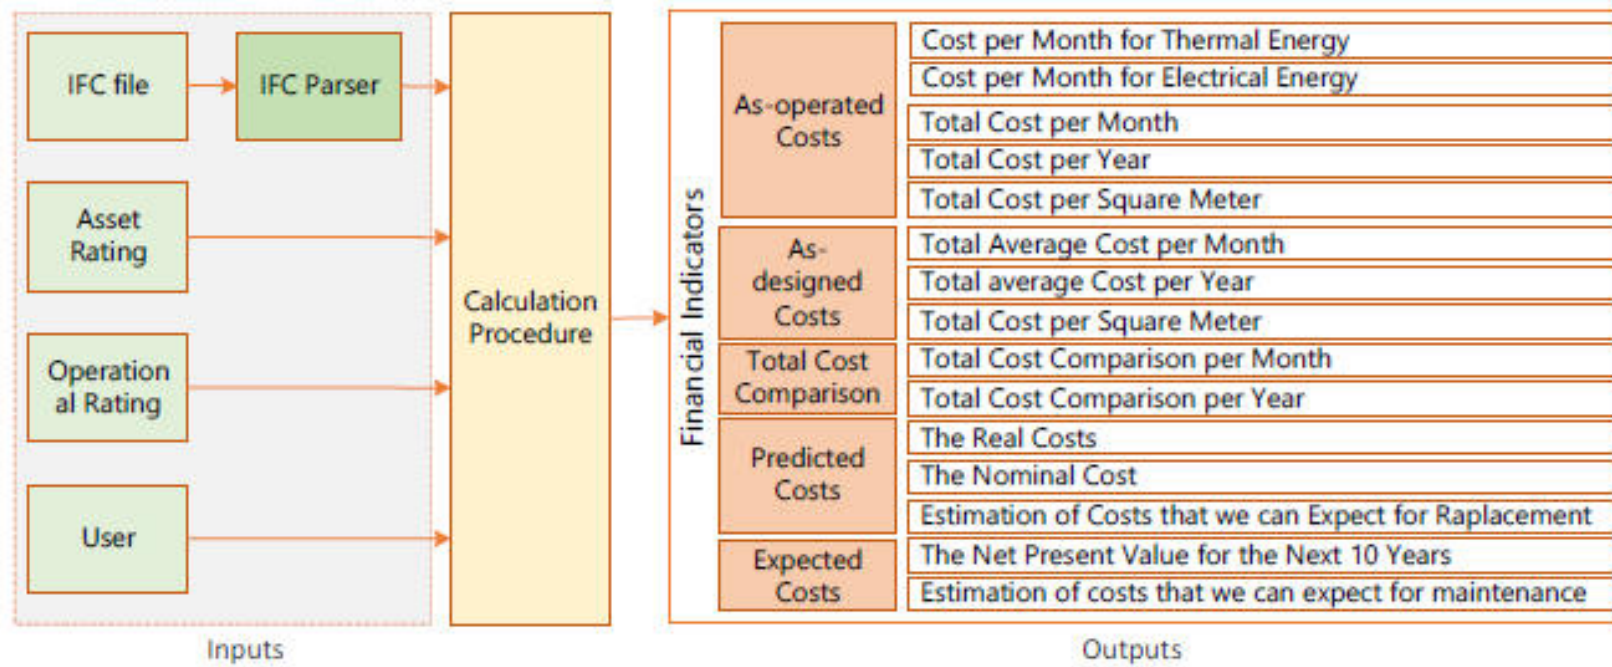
IFC file

IFC Parser

Asset Rating

Operation al Rating

User

Inputs

Calculation Procedure

Financial Indicators

As-operated Costs

Cost per Month for Thermal Energy

Cost per Month for Electrical Energy

Total Cost per Month

Total Cost per Year

Total Cost per Square Meter

As-designed Costs

Total Average Cost per Month

Total average Cost per Year

Total Cost per Square Meter

Total Cost Comparison

Total Cost Comparison per Month

Total Cost Comparison per Year

Predicted Costs

The Real Costs

The Nominal Cost

Estimation of Costs that we can Expect for Raplacement

Expected Costs

The Net Present Value for the Next 10 Years

Estimation of costs that we can expect for maintenance

Outputs